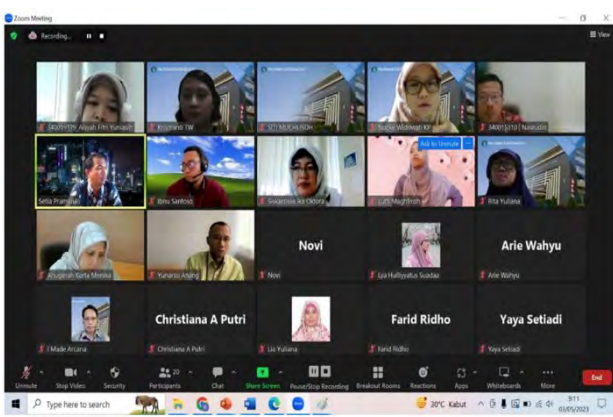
Zoom Meeting

Recording...

View

34001129 Aliyah Fitri Yunaspi

Krismiani TW

SITI MUCHLISOH

Sugiyati Wahyuni Kr

34001310 | Nurudin

Setia Pramana

Ibnu Santoso

Siswanti Ike Oktora

Ask to Unmute

LIZIS Mughfiroh

Rita Yuliana

Anugerah Karta Monika

Yunarso Anang

Novi

Novi

Lya Hulliyyatus Suadaa

Arie Wahyu

Arie Wahyu

I Made Arcana

Christiana A Putri

Christiana A Putri

Lia Yuliana

Farid Ridho

Farid Ridho

Yaya Setiadi

Yaya Setiadi

Unmute

Stop Video

Security

Participants 20

Chat

Share Screen

Pause/Stop Recording

Breakout Rooms

Reactions

Apps

Whiteboards

More

End

Type here to search

30°C Kabut

9:11

03/05/2023